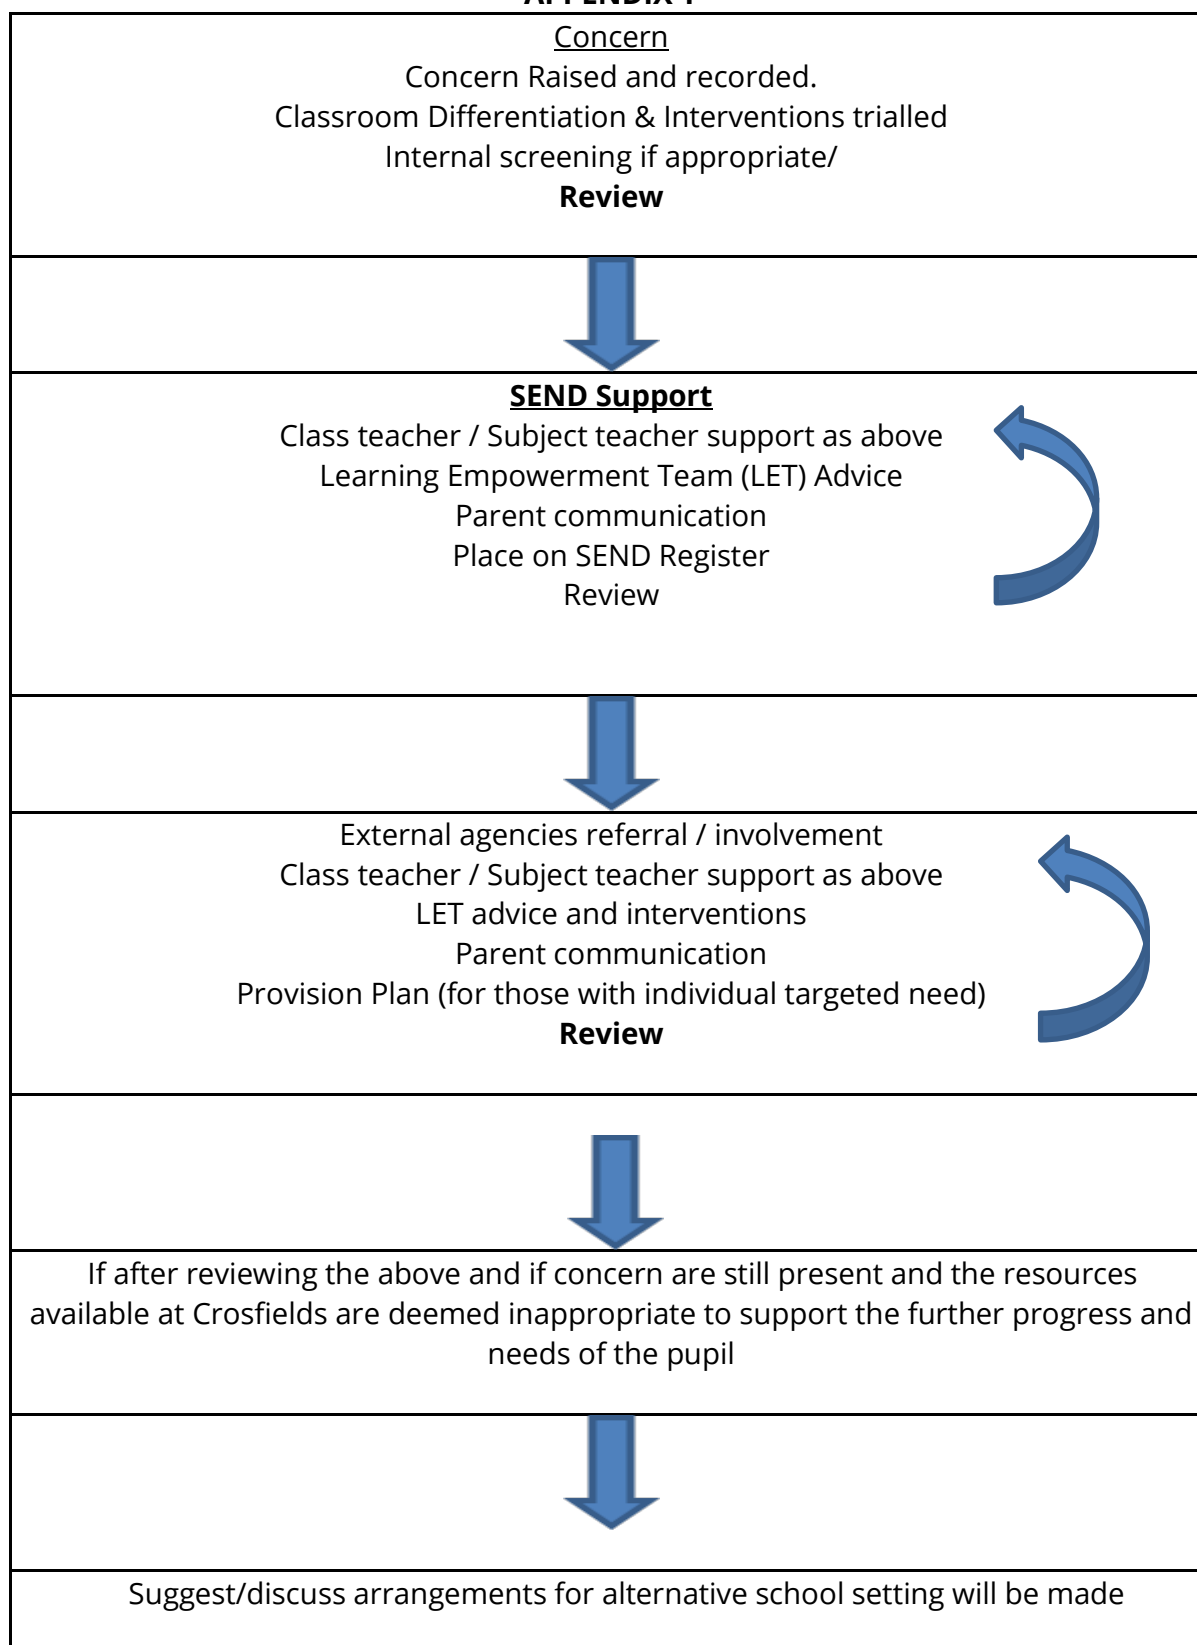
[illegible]

Concern
Concern Raised and recorded.
Classroom Differentiation & Interventions trialled
Internal screening if appropriate/
**Review**

**SEND Support**
Class teacher / Subject teacher support as above
Learning Empowerment Team (LET) Advice
Parent communication
Place on SEND Register
Review

External agencies referral / involvement
Class teacher / Subject teacher support as above
LET advice and interventions
Parent communication
Provision Plan (for those with individual targeted need)
**Review**

If after reviewing the above and if concern are still present and the resources available at Crosfields are deemed inappropriate to support the further progress and needs of the pupil

Suggest/discuss arrangements for alternative school setting will be made